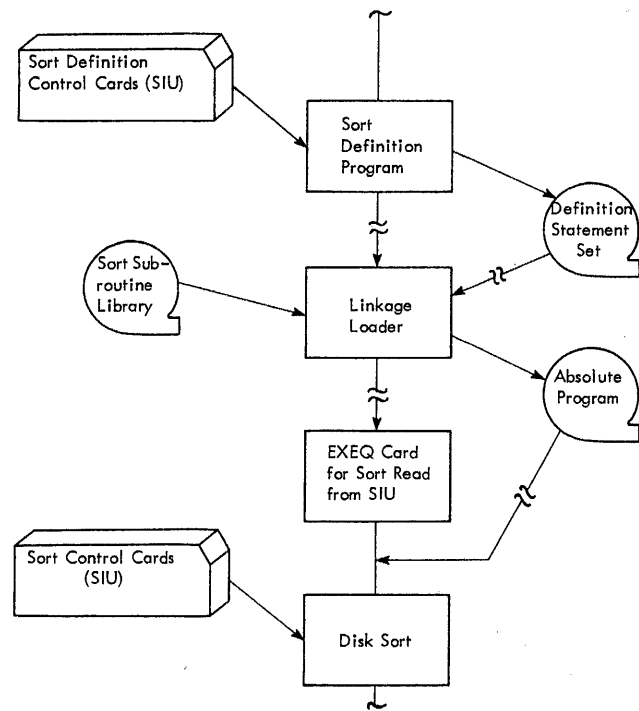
Sort Definition Control Cards (SIU)

Sort Definition Program

Definition Statement Set

Sort Subroutine Library

Linkage Loader

Absolute Program

EXEQ Card for Sort Read from SIU

Sort Control Cards (SIU)

Disk Sort